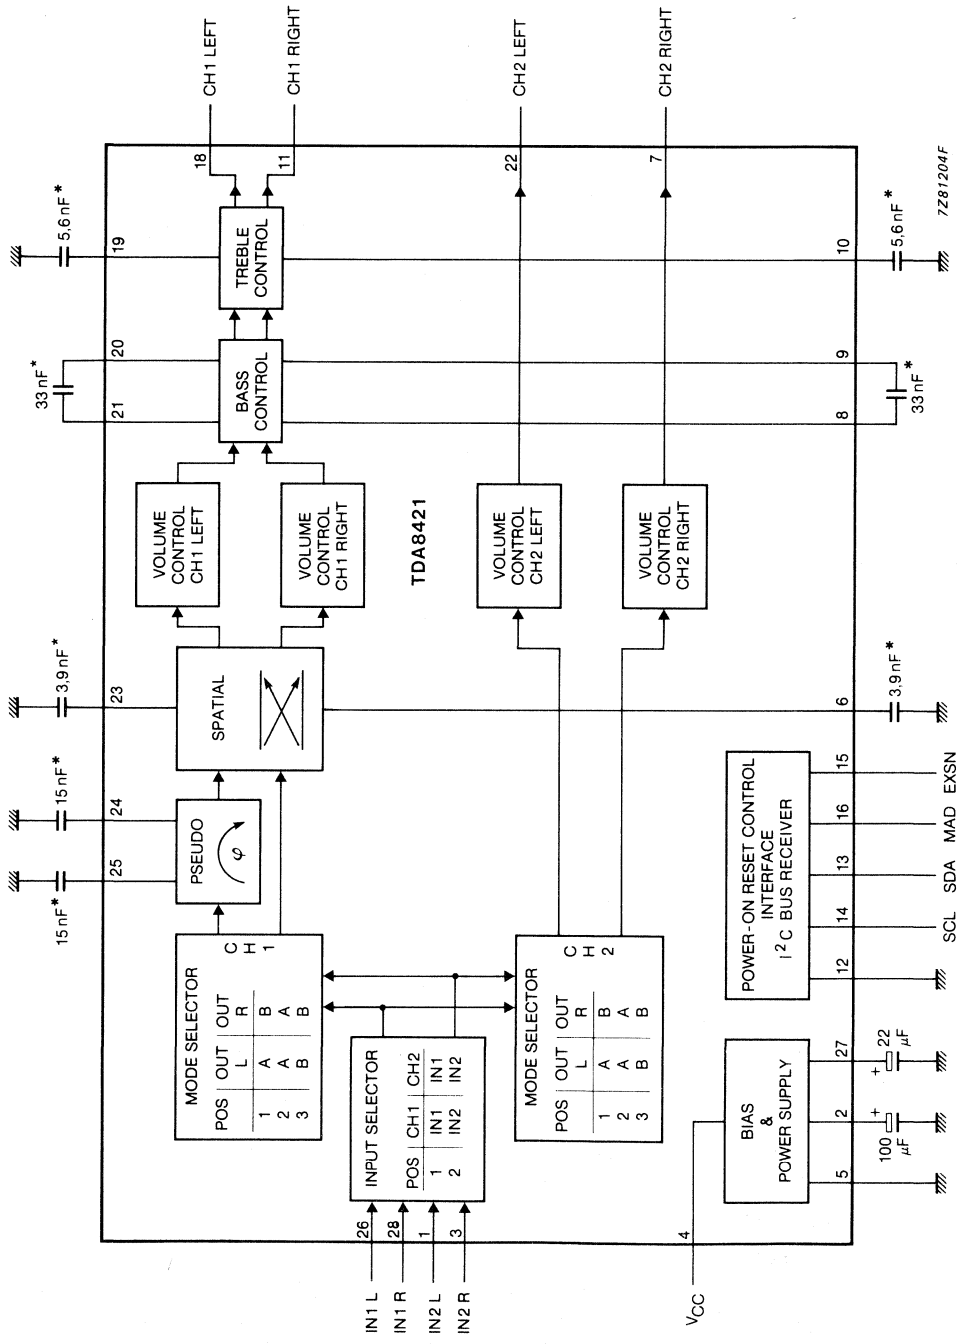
CH1 LEFT
CH1 RIGHT
CH2 LEFT
CH2 RIGHT

7Z81204F

18
11
22
7

5,6 nF *
19
TREBLE CONTROL
10
5,6 nF *

33 nF *
20
21
BASS CONTROL
9
8
33 nF *

VOLUME CONTROL CH1 LEFT
VOLUME CONTROL CH1 RIGHT
TDA8421
VOLUME CONTROL CH2 LEFT
VOLUME CONTROL CH2 RIGHT

3,9 nF *
23
SPATIAL
6
3,9 nF *

15 nF *
24
PSEUDO
$\varphi$
25
15 nF *

POWER-ON RESET CONTROL INTERFACE $I^2C$ BUS RECEIVER
15 EXSN
16 MAD
13 SDA
14 SCL
12

MODE SELECTOR
CH1

| POS | OUT L | OUT R |
|---|---|---|
| 1 | A | B |
| 2 | A | A |
| 3 | B | B |

INPUT SELECTOR

| POS | CH1 | CH2 |
|---|---|---|
| 1 | IN1 | IN1 |
| 2 | IN2 | IN2 |

MODE SELECTOR
CH2

| POS | OUT L | OUT R |
|---|---|---|
| 1 | A | B |
| 2 | A | A |
| 3 | B | B |

BIAS & POWER SUPPLY
27
+ 22 $\mu F$
2
+ 100 $\mu F$
5

26 IN1 L
28 IN1 R
1 IN2 L
3 IN2 R
4 $V_{CC}$